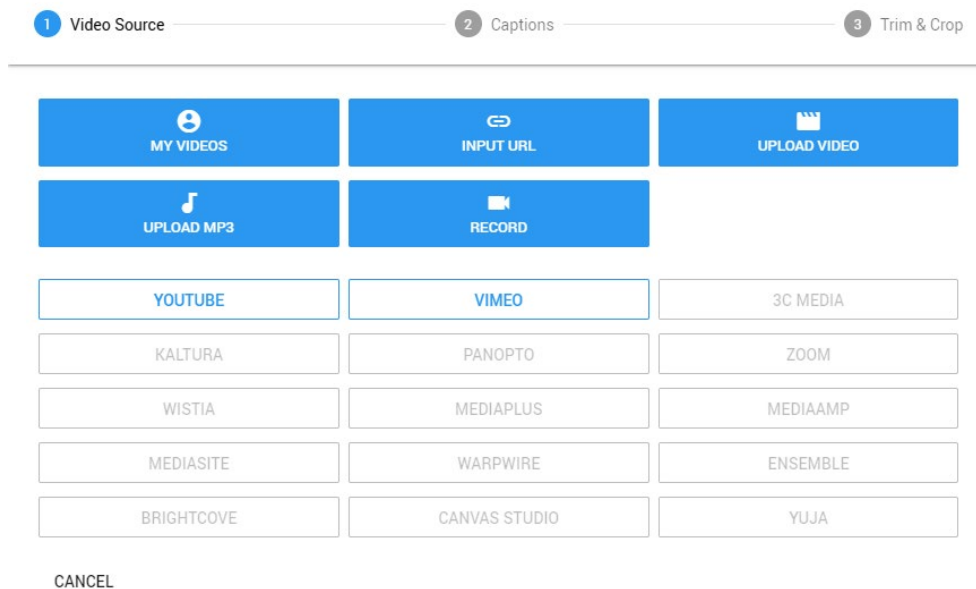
1 Video Source
2 Captions
3 Trim & Crop

MY VIDEOS
INPUT URL
UPLOAD VIDEO
UPLOAD MP3
RECORD

YOUTUBE
VIMEO
3C MEDIA
KALTURA
PANOPTO
ZOOM
WISTIA
MEDIAPLUS
MEDIAAMP
MEDIASITE
WARPWIRE
ENSEMBLE
BRIGHTCOVE
CANVAS STUDIO
YUJA

CANCEL